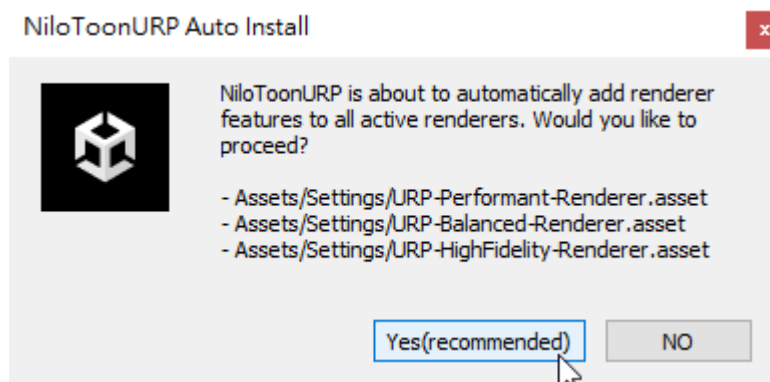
NiloToonURP Auto Install

NiloToonURP is about to automatically add renderer features to all active renderers. Would you like to proceed?

- Assets/Settings/URP-Performant-Renderer.asset
- Assets/Settings/URP-Balanced-Renderer.asset
- Assets/Settings/URP-HighFidelity-Renderer.asset

Yes(recommended)

NO